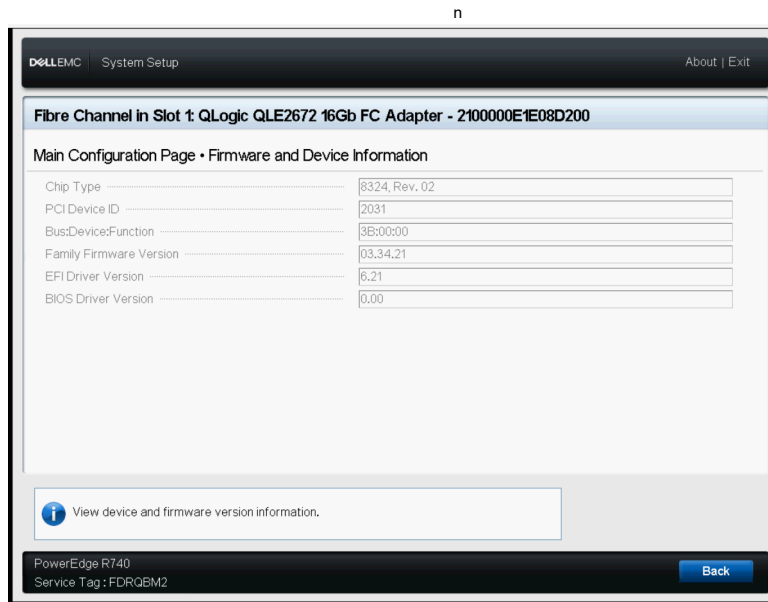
n

DELLEMC System Setup

About | Exit

Fibre Channel in Slot 1: QLogic QLE2672 16Gb FC Adapter - 2100000E1E08D200

Main Configuration Page • Firmware and Device Information

| | |
|---|---|
| Chip Type | 8324, Rev. 02 |
| PCI Device ID | 2031 |
| Bus:Device:Function | 3B:00:00 |
| Family Firmware Version | 03.34.21 |
| EFI Driver Version | 6.21 |
| BIOS Driver Version | 0.00 |

View device and firmware version information.

PowerEdge R740
Service Tag : FDRQBM2

Back